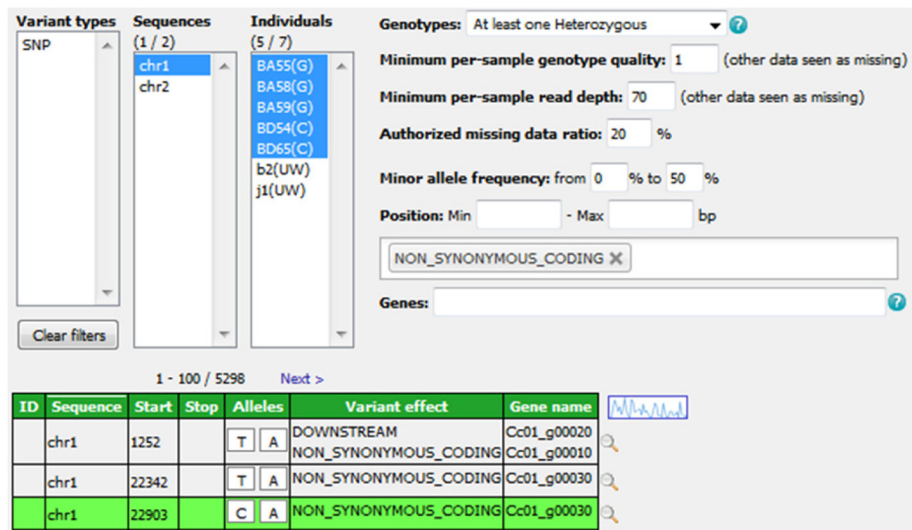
Variant types

SNP

Sequences
(1 / 2)

chr1
chr2

Individuals
(5 / 7)

BA55(G)
BA58(G)
BA59(G)
BD54(C)
BD65(C)
b2(UW)
j1(UW)

Clear filters

Genotypes: At least one Heterozygous

Minimum per-sample genotype quality: 1 (other data seen as missing)

Minimum per-sample read depth: 70 (other data seen as missing)

Authorized missing data ratio: 20 %

Minor allele frequency: from 0 % to 50 %

Position: Min - Max bp

NON_SYNONYMOUS_CODING

Genes:

1 - 100 / 5298 Next >

| ID | Sequence | Start | Stop | Alleles | Variant effect | Gene name |
|---|---|---|---|---|---|---|
| | chr1 | 1252 | | T A | DOWNSTREAM NON_SYNONYMOUS_CODING | Cc01_g00020 Cc01_g00010 |
| | chr1 | 22342 | | T A | NON_SYNONYMOUS_CODING | Cc01_g00030 |
| | chr1 | 22903 | | C A | NON_SYNONYMOUS_CODING | Cc01_g00030 |